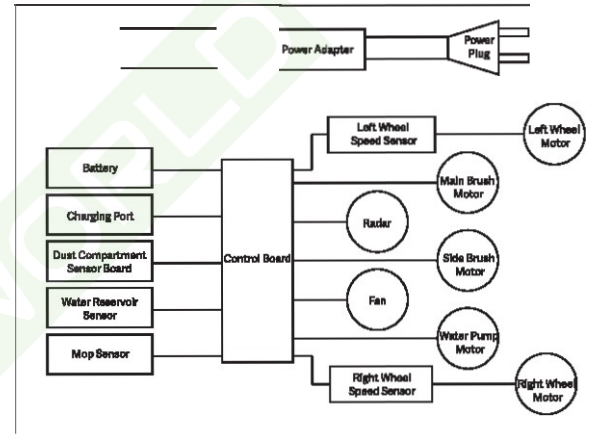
Power Adapter

Power Plug

Left Wheel Speed Sensor

Left Wheel Motor

Battery

Main Brush Motor

Charging Port

Radar

Dust Compartment Sensor Board

Control Board

Side Brush Motor

Water Reservoir Sensor

Fan

Water Pump Motor

Mop Sensor

Right Wheel Speed Sensor

Right Wheel Motor